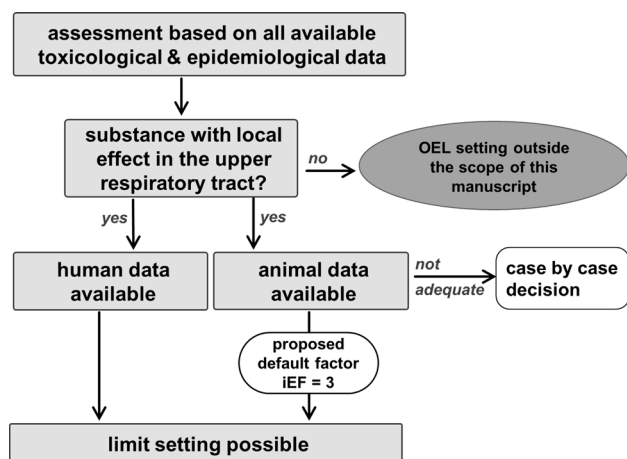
assessment based on all available toxicological & epidemiological data

substance with local effect in the upper respiratory tract?

no

OEL setting outside the scope of this manuscript

yes

yes

human data available

animal data available

not

adequate

case by case decision

proposed default factor iEF = 3

limit setting possible